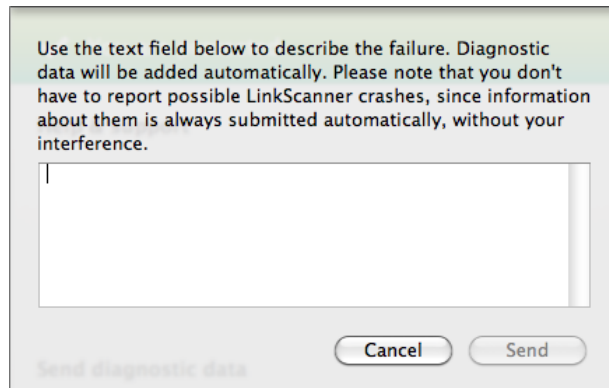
Use the text field below to describe the failure. Diagnostic data will be added automatically. Please note that you don't have to report possible LinkScanner crashes, since information about them is always submitted automatically, without your interference.

Cancel Send